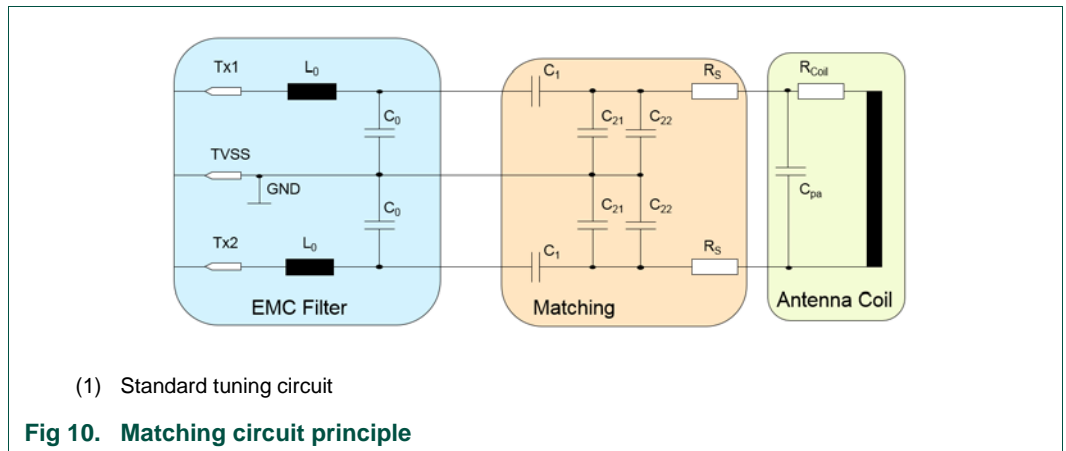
Tx1
$L_0$
$C_0$
TVSS
GND
$C_0$
Tx2
$L_0$
EMC Filter

$C_1$
$C_{21}$
$C_{22}$
$C_{21}$
$C_{22}$
$C_1$
$R_S$
$R_S$
Matching

$R_{Coil}$
$C_{pa}$
Antenna Coil

(1) Standard tuning circuit

Fig 10. Matching circuit principle